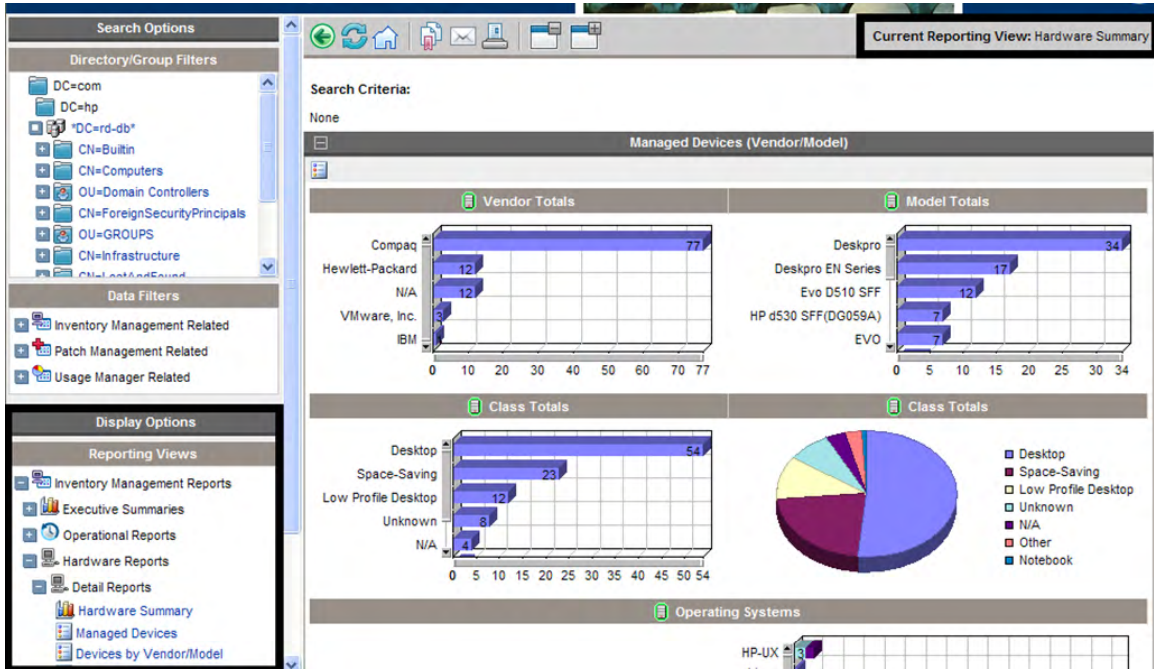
Search Options

Directory/Group Filters

DC=com
DC=hp
*DC=rd-db*
CN=Builtin
CN=Computers
OU=Domain Controllers
CN=ForeignSecurityPrincipals
OU=GROUPS
CN=Infrastructure
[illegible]

Data Filters

Inventory Management Related
Patch Management Related
Usage Manager Related

Display Options

Reporting Views

Inventory Management Reports
Executive Summaries
Operational Reports
Hardware Reports
Detail Reports
Hardware Summary
Managed Devices
Devices by Vendor/Model

Current Reporting View: Hardware Summary

Search Criteria:

None

Managed Devices (Vendor/Model)

Vendor Totals

| | |
|---|---|
| Compaq | 77 |
| Hewlett-Packard | 12 |
| N/A | 12 |
| VMware, Inc. | 3 |
| IBM | 1 |

0 10 20 30 40 50 60 70 77

Model Totals

| | |
|---|---|
| Deskpro | 34 |
| Deskpro EN Series | 17 |
| Evo D510 SFF | 12 |
| HP d530 SFF(DG059A) | 7 |
| EVO | 7 |

0 5 10 15 20 25 30 34

Class Totals

| | |
|---|---|
| Desktop | 54 |
| Space-Saving | 23 |
| Low Profile Desktop | 12 |
| Unknown | 8 |
| N/A | 4 |

0 5 10 15 20 25 30 35 40 45 50 54

Class Totals

Desktop
Space-Saving
Low Profile Desktop
Unknown
N/A
Other
Notebook

Operating Systems

HP-UX 3